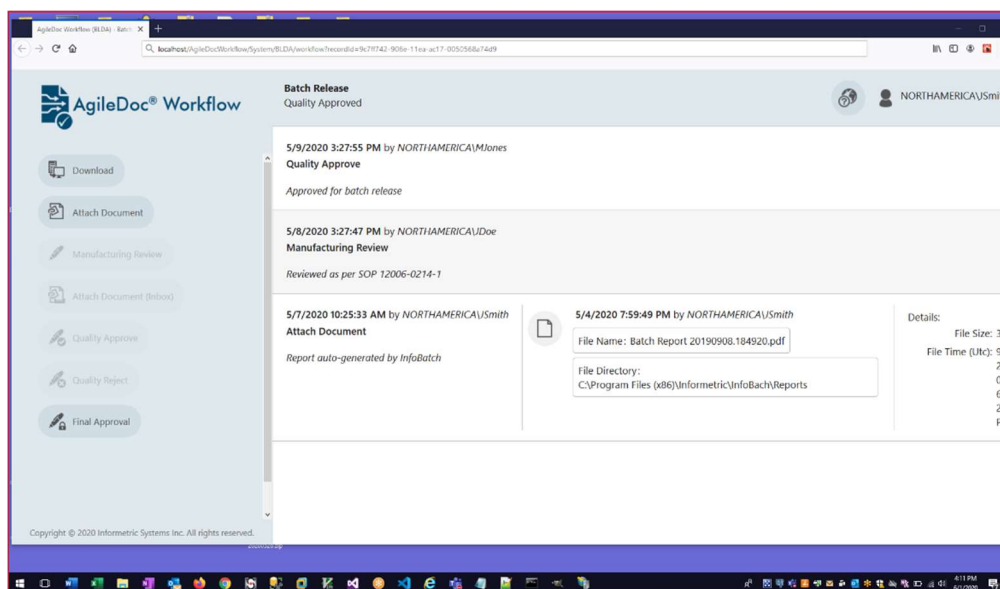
AgileDoc Workflow (BLDA) - Batch ×

localhost/AgileDocWorkflow/System/BLDA/workflow?recordId=9c7f f742-906e-11ea-ac17-0050568a74d9

AgileDoc® Workflow

Batch Release
Quality Approved

NORTHAMERICA\JSmi

Download

Attach Document

Manufacturing Review

Attach Document (Inbox)

Quality Approve

Quality Reject

Final Approval

5/9/2020 3:27:55 PM by NORTHAMERICA\MJones
Quality Approve

Approved for batch release

5/8/2020 3:27:47 PM by NORTHAMERICA\JDoe
Manufacturing Review

Reviewed as per SOP 12006-0214-1

5/7/2020 10:25:33 AM by NORTHAMERICA\JSmith
Attach Document

Report auto-generated by InfoBatch

5/4/2020 7:59:49 PM by NORTHAMERICA\JSmith

File Name: Batch Report 20190908.184920.pdf

File Directory:
C:\Program Files (x86)\Informetric\InfoBach\Reports

Details:
File Size: 3
File Time (Utc): 9
2
0
6
2
P

Copyright © 2020 Informetric Systems Inc. All rights reserved.

4:11 PM
6/1/2020